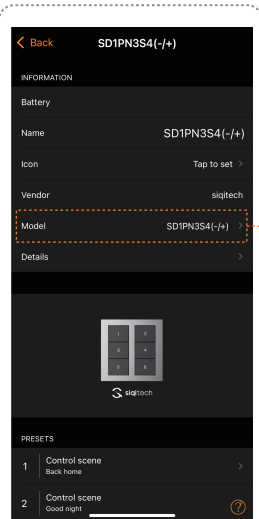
< Back SD1PN3S4(-/+)

INFORMATION

Battery

Name SD1PN3S4(-/+)

Icon Tap to set >

Vendor siqitech

Model SD1PN3S4(-/+) >

Details >

1 2
3 4
5 6
siqitech

PRESETS

1 Control scene
Back home >

2 Control scene
Good night

?